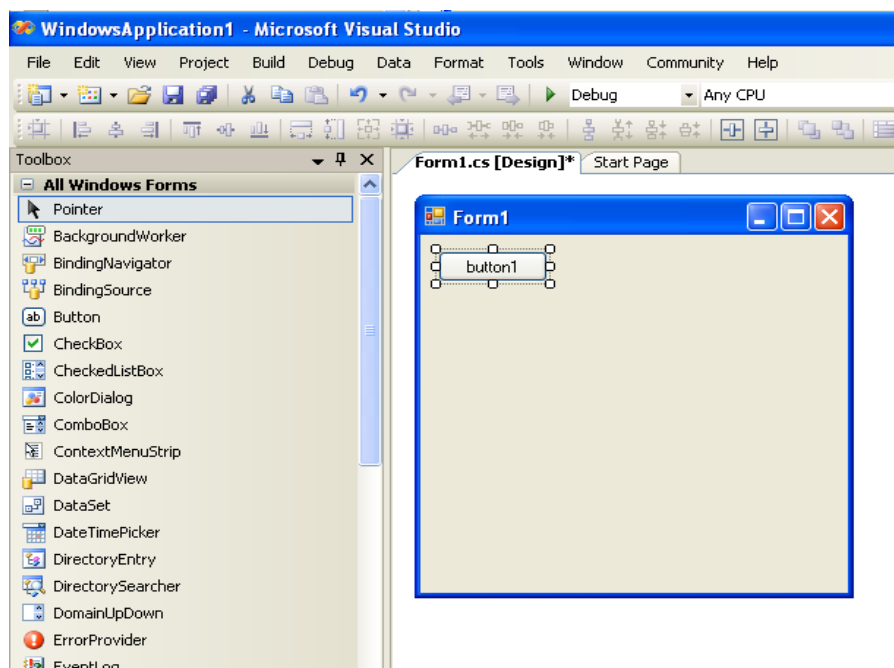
WindowsApplication1 - Microsoft Visual Studio

File Edit View Project Build Debug Data Format Tools Window Community Help

Debug Any CPU

Toolbox

All Windows Forms

Pointer
BackgroundWorker
BindingNavigator
BindingSource
Button
CheckBox
CheckedListBox
ColorDialog
ComboBox
ContextMenuStrip
DataGridView
DataSet
DateTimePicker
DirectoryEntry
DirectorySearcher
DomainUpDown
ErrorProvider
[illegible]

Form1.cs [Design]* Start Page

Form1

button1